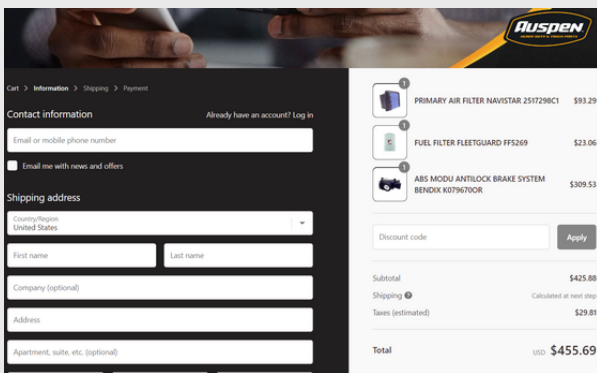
AUSPEN
HEAVY DUTY & TRUCK PARTS

Cart > Information > Shipping > Payment

Contact information
Already have an account? Log in

Email or mobile phone number

Email me with news and offers

Shipping address

Country/Region
United States

First name
Last name

Company (optional)

Address

Apartment, suite, etc. (optional)

1
PRIMARY AIR FILTER NAVISTAR 2517298C1
$93.29

1
FUEL FILTER FLEETGUARD FF5269
$23.06

1
ABS MODU ANTILOCK BRAKE SYSTEM BENDIX K079670OR
$309.53

Discount code
Apply

Subtotal
$425.88

Shipping
Calculated at next step

Taxes (estimated)
$29.81

Total
USD $455.69